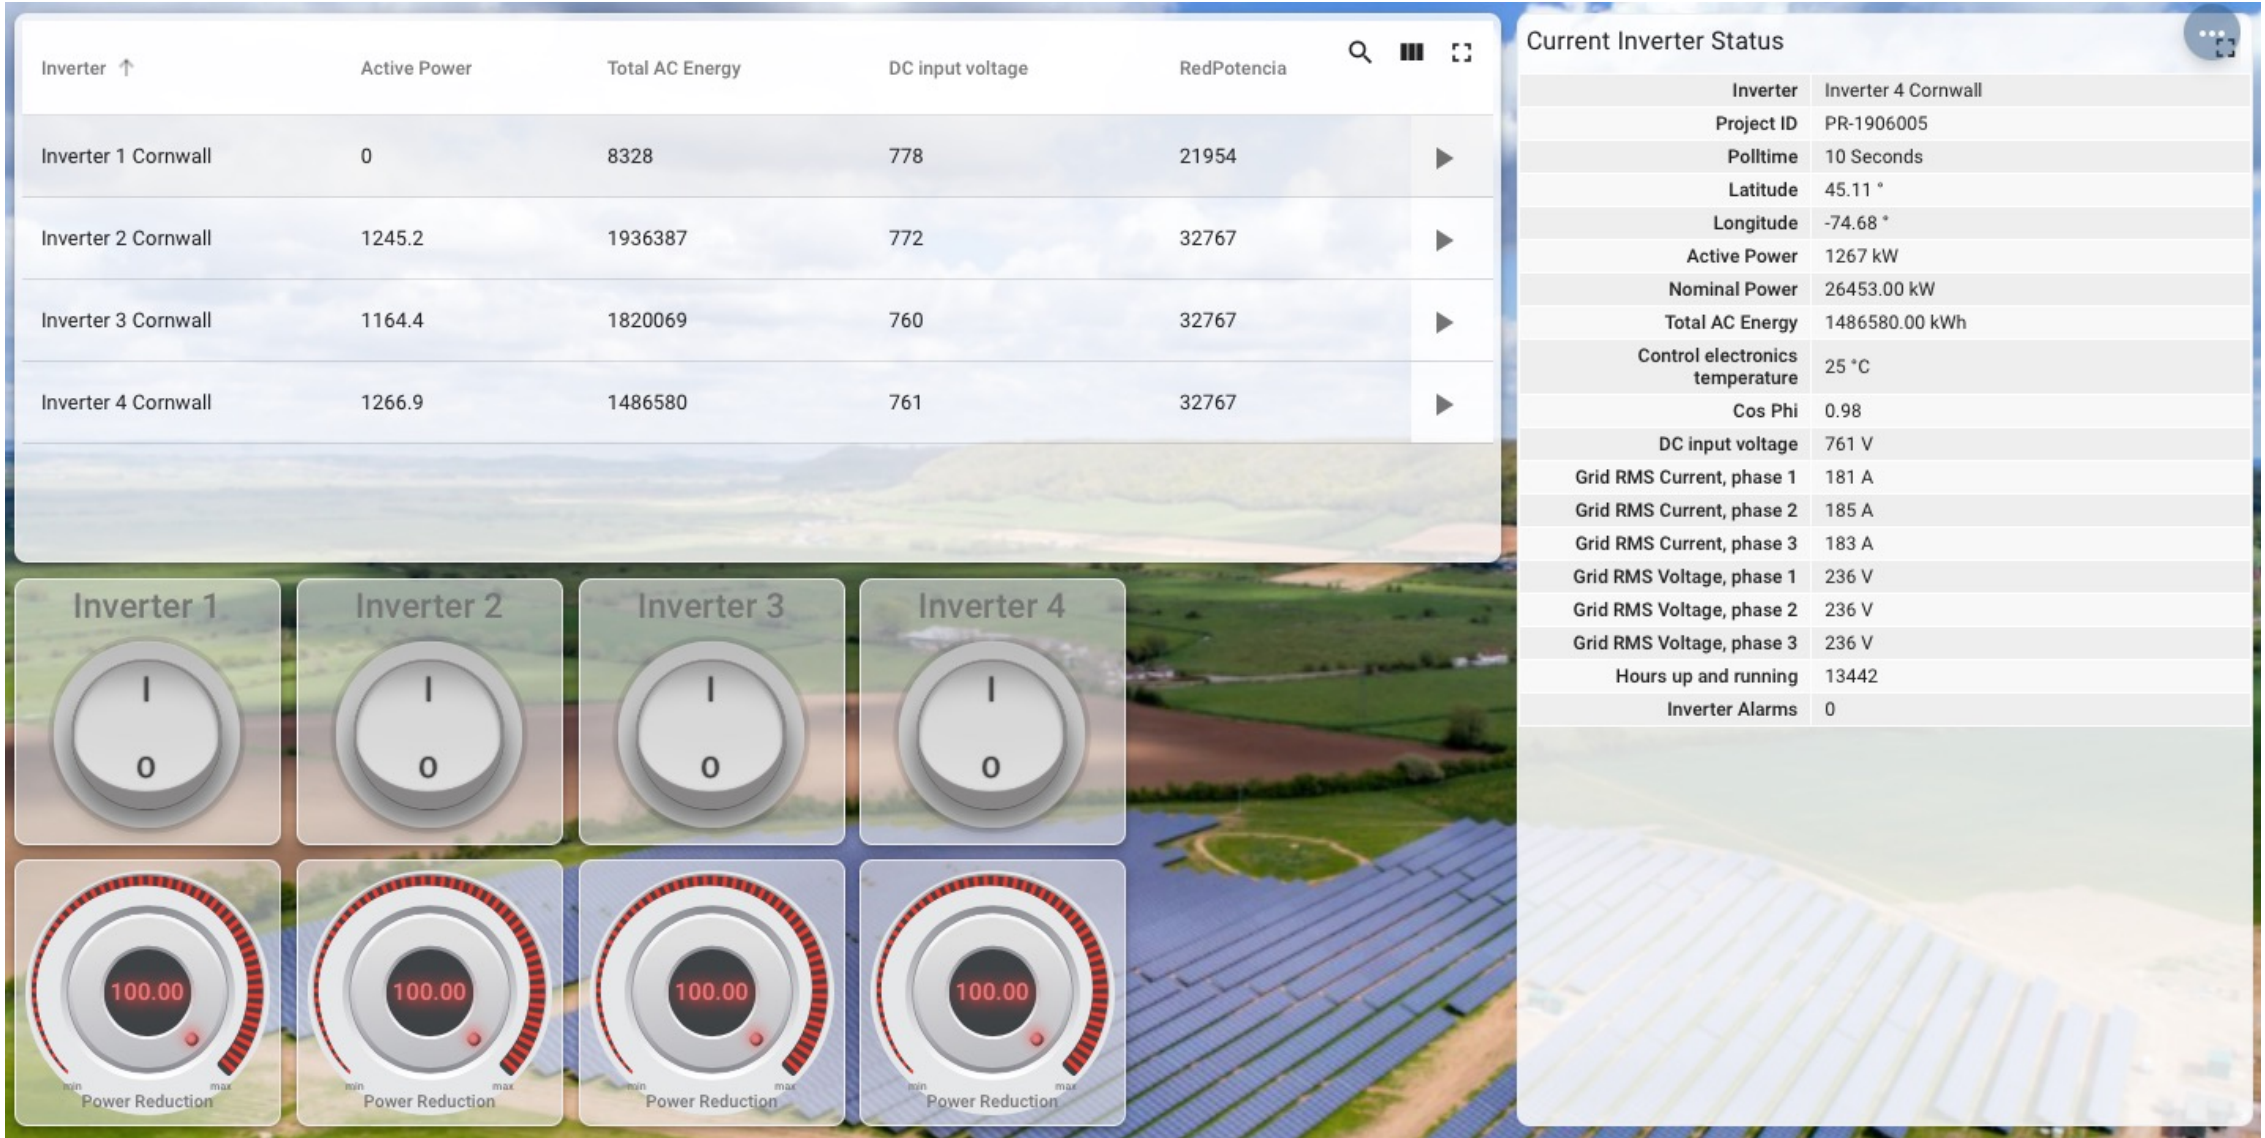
| Inverter ↑ | Active Power | Total AC Energy | DC input voltage | RedPotencia |
|---|---|---|---|---|
| Inverter 1 Cornwall | 0 | 8328 | 778 | 21954 |
| Inverter 2 Cornwall | 1245.2 | 1936387 | 772 | 32767 |
| Inverter 3 Cornwall | 1164.4 | 1820069 | 760 | 32767 |
| Inverter 4 Cornwall | 1266.9 | 1486580 | 761 | 32767 |

Inverter 1
I
O

Inverter 2
I
O

Inverter 3
I
O

Inverter 4
I
O

100.00
min max
Power Reduction

100.00
min max
Power Reduction

100.00
min max
Power Reduction

100.00
min max
Power Reduction

Current Inverter Status

| | |
|---|---|
| Inverter | Inverter 4 Cornwall |
| Project ID | PR-1906005 |
| Polltime | 10 Seconds |
| Latitude | 45.11 ° |
| Longitude | -74.68 ° |
| Active Power | 1267 kW |
| Nominal Power | 26453.00 kW |
| Total AC Energy | 1486580.00 kWh |
| Control electronics temperature | 25 °C |
| Cos Phi | 0.98 |
| DC input voltage | 761 V |
| Grid RMS Current, phase 1 | 181 A |
| Grid RMS Current, phase 2 | 185 A |
| Grid RMS Current, phase 3 | 183 A |
| Grid RMS Voltage, phase 1 | 236 V |
| Grid RMS Voltage, phase 2 | 236 V |
| Grid RMS Voltage, phase 3 | 236 V |
| Hours up and running | 13442 |
| Inverter Alarms | 0 |